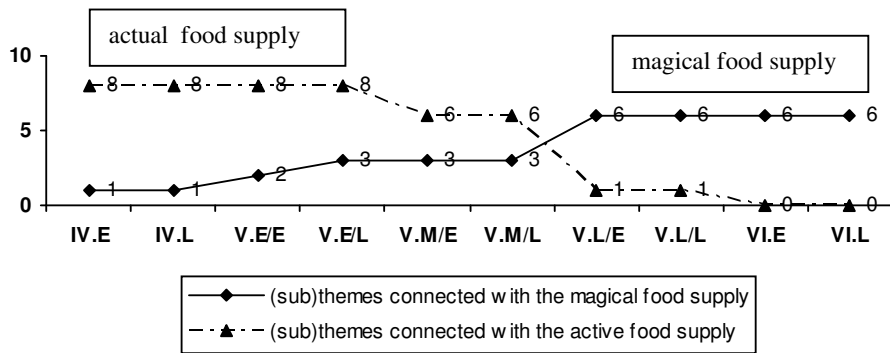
actual food supply

magical food supply

10
5
0

8 8 8 8 6 6 1 1 0 0

1 1 2 3 3 3 6 6 6 6

IV.E IV.L V.E/E V.E/L V.M/E V.M/L V.L/E V.L/L VI.E VI.L

(sub)themes connected with the magical food supply
(sub)themes connected with the active food supply